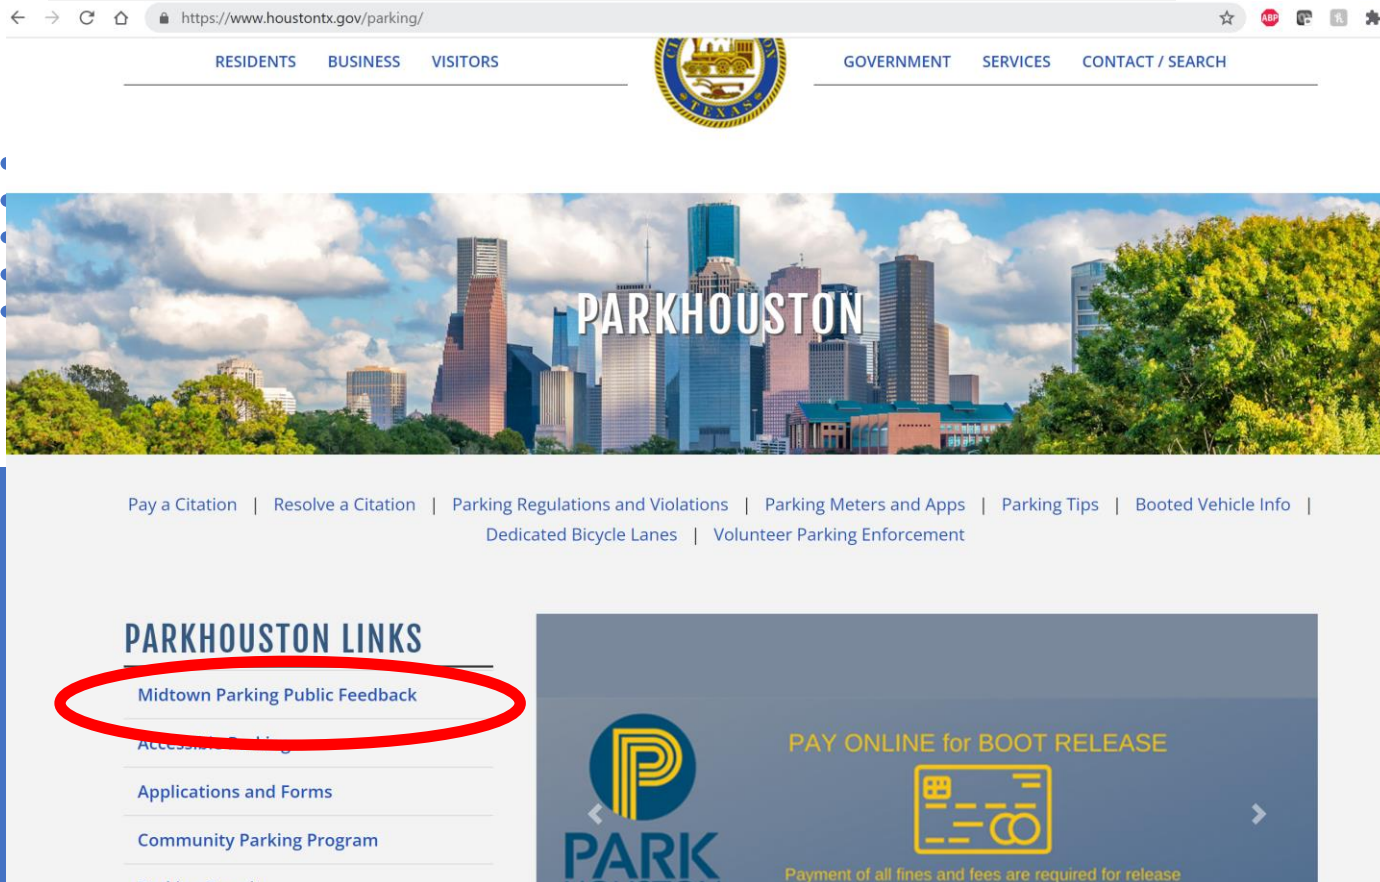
https://www.houstontx.gov/parking/

RESIDENTS BUSINESS VISITORS

TEXAS

GOVERNMENT SERVICES CONTACT / SEARCH

PARKHOUSTON

Pay a Citation | Resolve a Citation | Parking Regulations and Violations | Parking Meters and Apps | Parking Tips | Booted Vehicle Info | Dedicated Bicycle Lanes | Volunteer Parking Enforcement

PARKHOUSTON LINKS

Midtown Parking Public Feedback

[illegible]

Applications and Forms

Community Parking Program

PARK

PAY ONLINE for BOOT RELEASE

Payment of all fines and fees are required for release